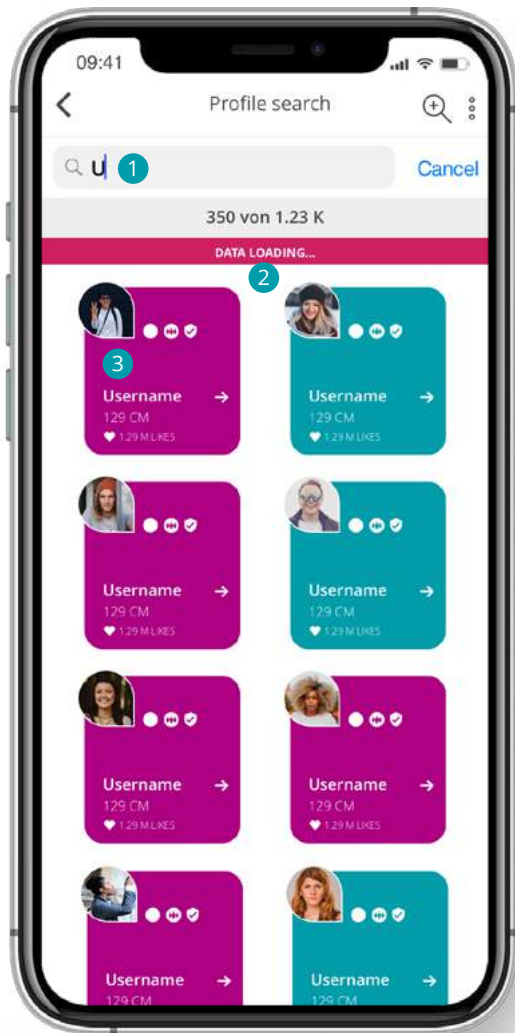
09:41

Profile search

U 1

Cancel

350 von 1.23 K

DATA LOADING...

2

3

Username →
129 CM
1.29 M LIKES

Username →
129 CM
1.29 M LIKES

Username →
129 CM
1.29 M LIKES

Username →
129 CM
1.29 M LIKES

Username →
129 CM
1.29 M LIKES

Username →
129 CM
1.29 M LIKES

Username →
129 CM

Username →
129 CM